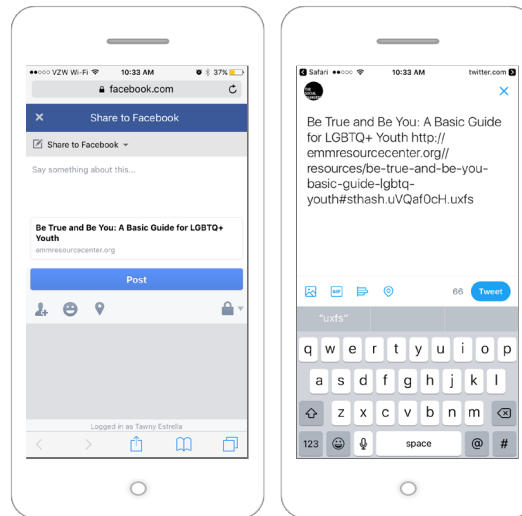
●●○○○ VZW Wi-Fi 10:33 AM 37%

facebook.com

× Share to Facebook

Share to Facebook

Say something about this...

Be True and Be You: A Basic Guide for LGBTQ+ Youth
emmresourcecenter.org

Post

Logged in as Tawny Estrella

Safari 10:33 AM twitter.com

×

Be True and Be You: A Basic Guide for LGBTQ+ Youth http://emmresourcecenter.org/resources/be-true-and-be-you-basic-guide-lgbtq-youth#sthash.uVQaf0cH.uxfs

GIF

66 Tweet

"uxfs"

q w e r t y u i o p

a s d f g h j k l

z x c v b n m

123 space @ #